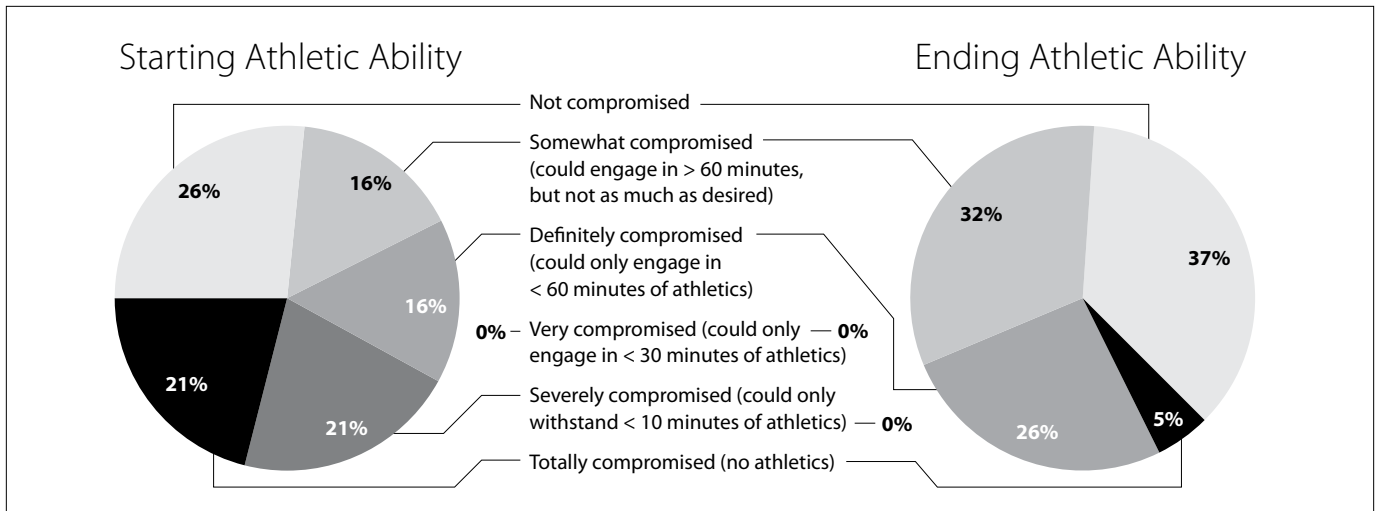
Starting Athletic Ability

Ending Athletic Ability

Not compromised

Somewhat compromised (could engage in > 60 minutes, but not as much as desired)

Definitely compromised (could only engage in < 60 minutes of athletics)

0% Very compromised (could only engage in < 30 minutes of athletics) 0%

Severely compromised (could only withstand < 10 minutes of athletics) 0%

Totally compromised (no athletics)

26%

16%

16%

21%

21%

32%

37%

26%

5%